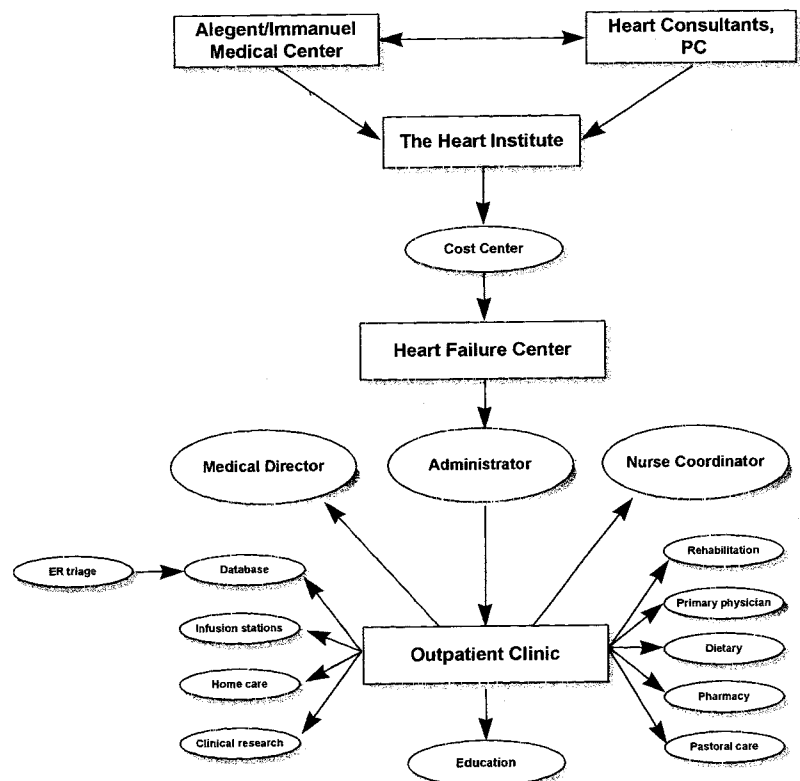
Alegent/Immanuel Medical Center

Heart Consultants, PC

The Heart Institute

Cost Center

Heart Failure Center

Medical Director

Administrator

Nurse Coordinator

ER triage

Database

Infusion stations

Home care

Clinical research

Outpatient Clinic

Education

Rehabilitation

Primary physician

Dietary

Pharmacy

Pastoral care